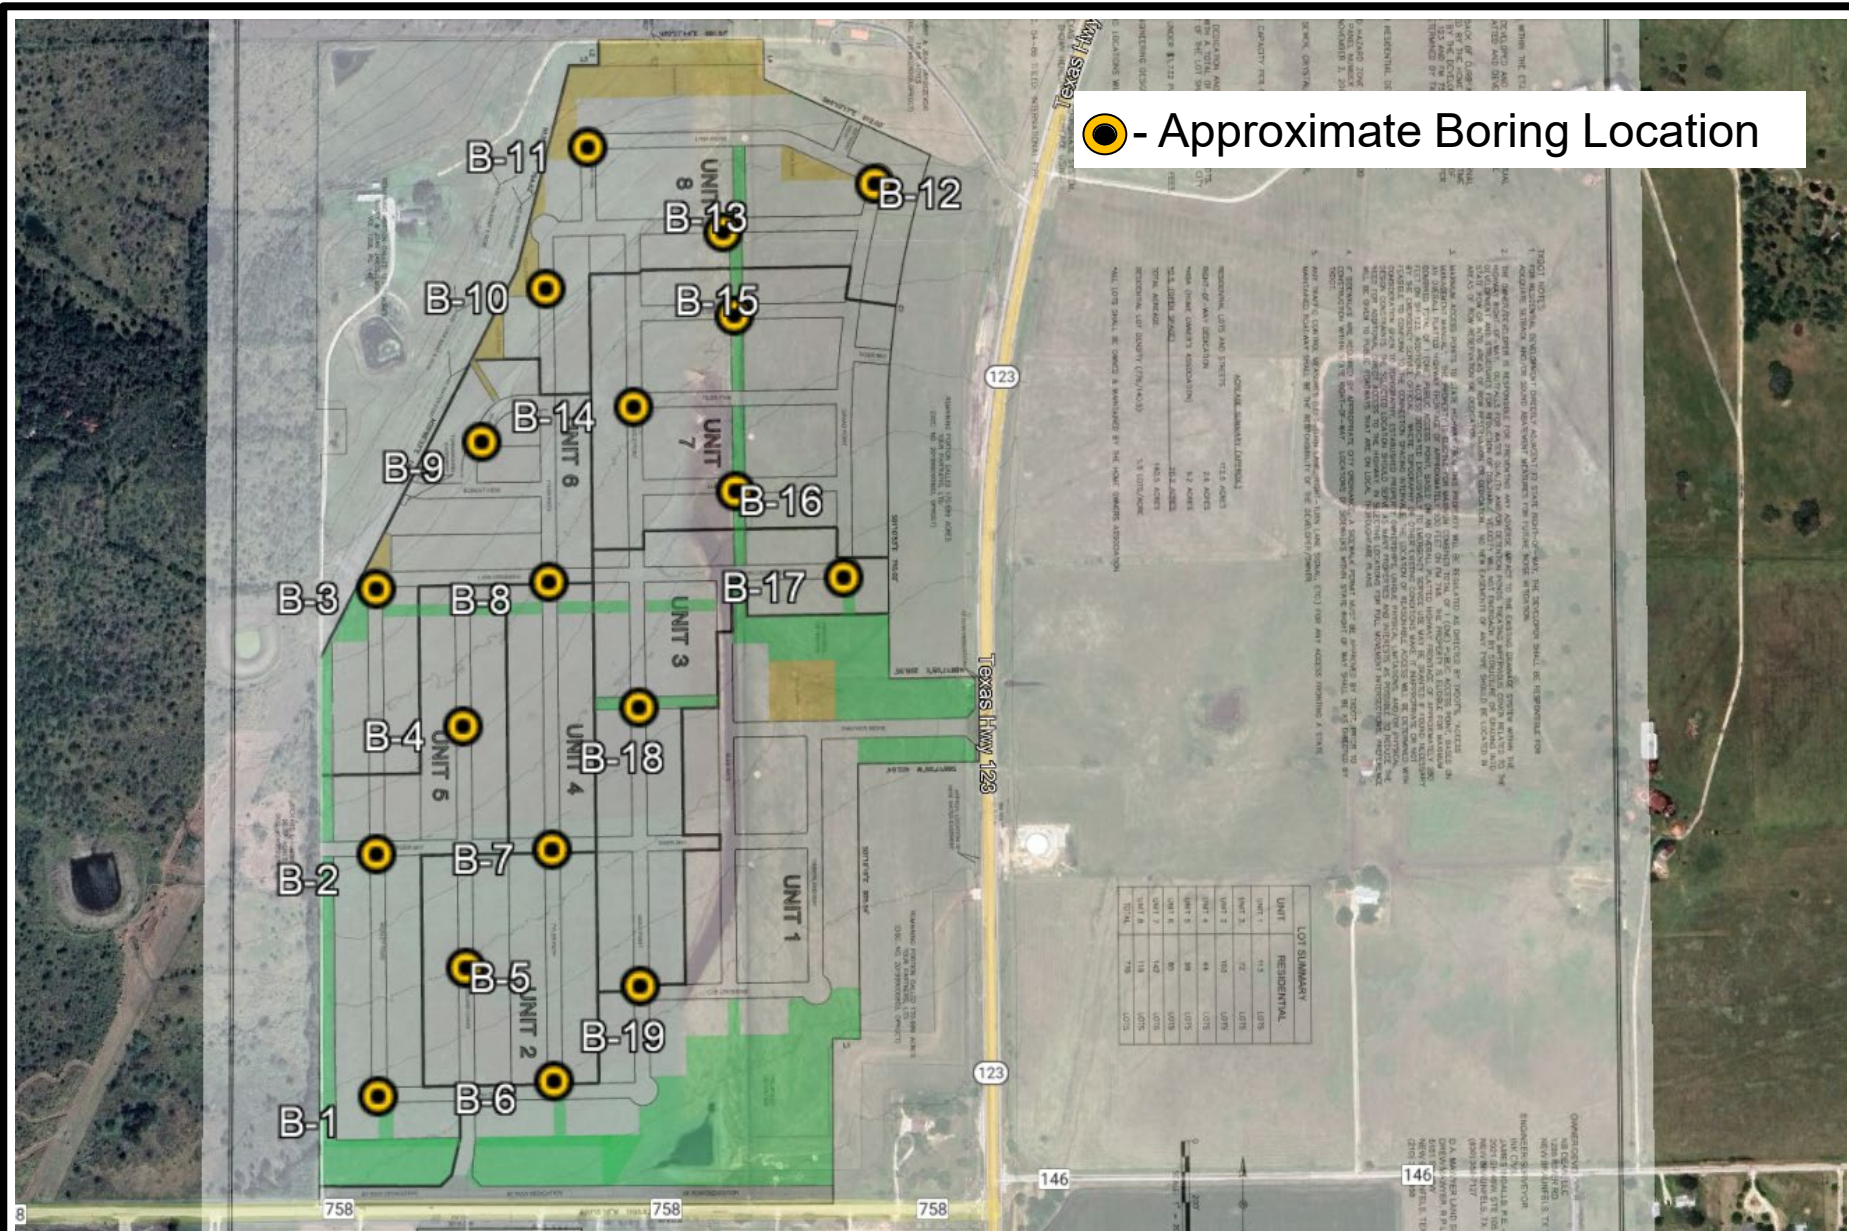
- Approximate Boring Location

Texas Hwy

B-11
B-12
B-13
UNIT 8
B-10
B-15
B-14
B-9
UNIT 6
UNIT 7
B-16
B-3
B-8
B-17
UNIT 3
B-4
UNIT 5
UNIT 4
B-18
B-2
B-7
UNIT 1
B-5
UNIT 2
B-19
B-1
B-6

123
Texas Hwy 123
123
146
146
758
758
758
8